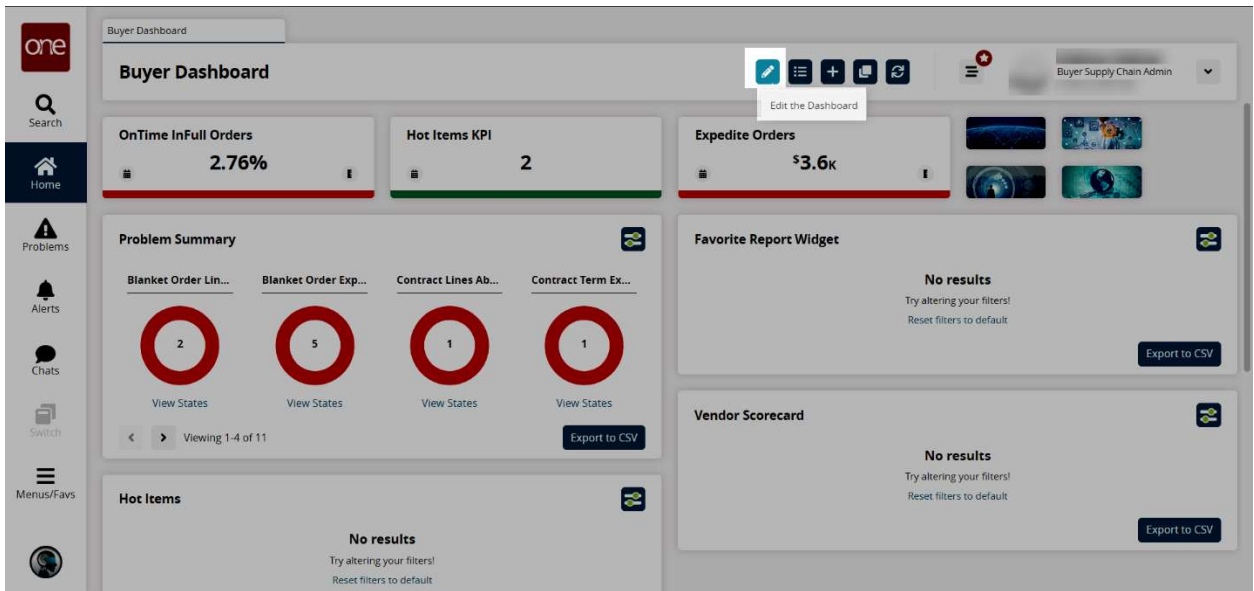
one

Search

Home

Problems

Alerts

Chats

Switch

Menus/Favs

Buyer Dashboard

Buyer Dashboard

Edit the Dashboard

Buyer Supply Chain Admin

OnTime InFull Orders
2.76%

Hot Items KPI
2

Expedite Orders
$^{\$}3.6K$

Problem Summary

Blanket Order Lin...
Blanket Order Exp...
Contract Lines Ab...
Contract Term Ex...

2
5
1
1

View States
View States
View States
View States

Viewing 1-4 of 11

Export to CSV

Favorite Report Widget

No results
Try altering your filters!
Reset filters to default

Export to CSV

Vendor Scorecard

No results
Try altering your filters!
Reset filters to default

Export to CSV

Hot Items

No results
Try altering your filters!
Reset filters to default